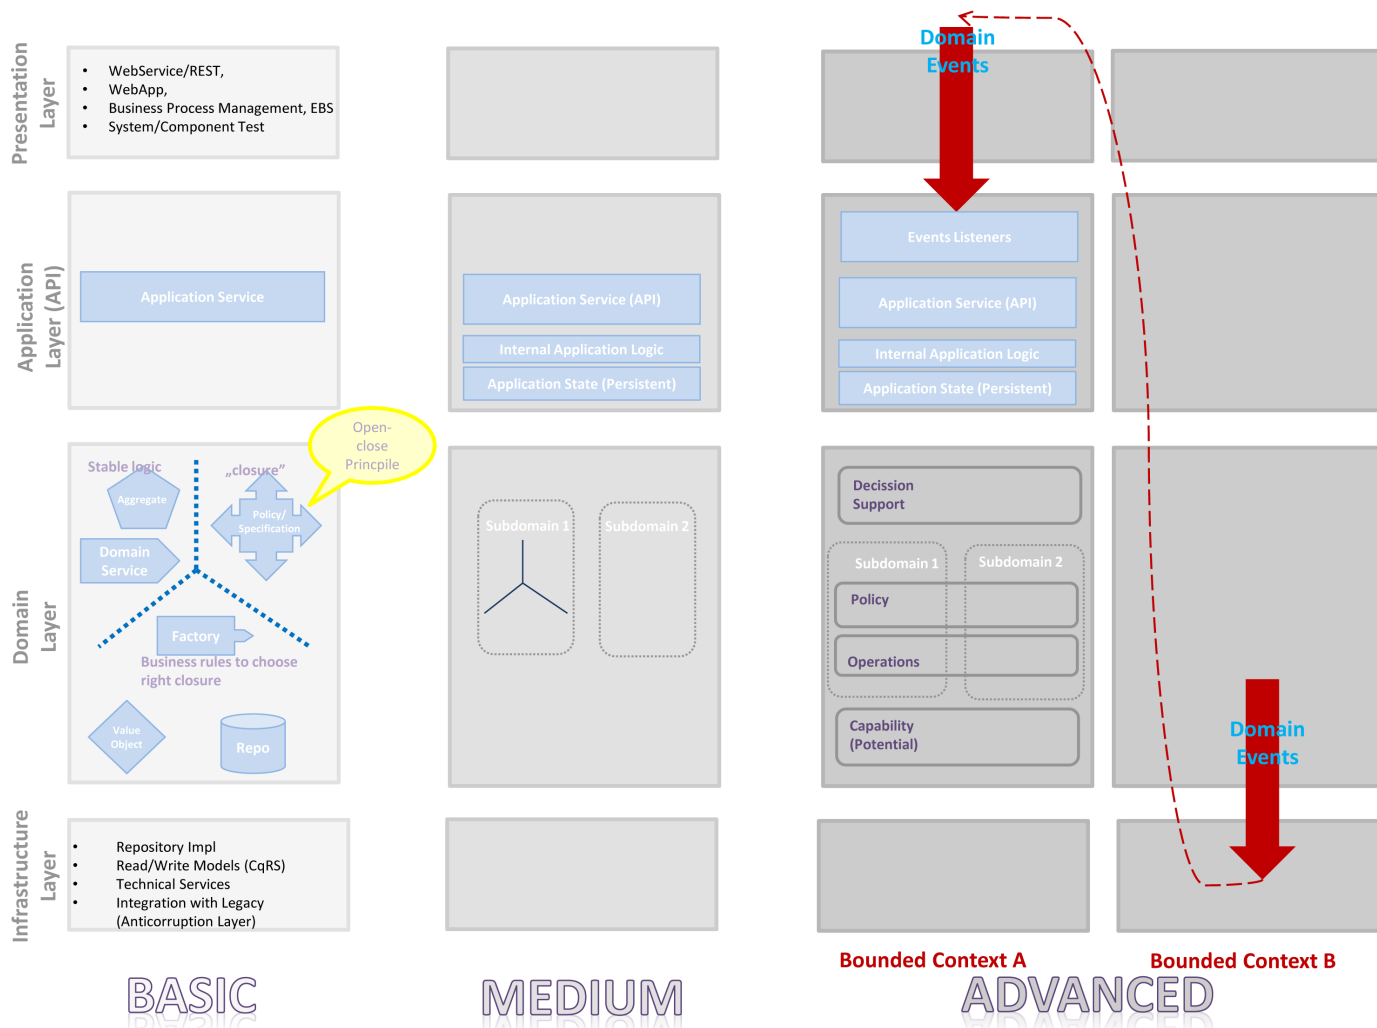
Presentation Layer

- WebService/REST,
- WebApp,
- Business Process Management, EBS
- System/Component Test

Application Layer (API)

Application Service

Application Service (API)
Internal Application Logic
Application State (Persistent)

Domain Events

Events Listeners
Application Service (API)
Internal Application Logic
Application State (Persistent)

Domain Layer

Stable logic
Aggregate
„closure"
Policy/ Specification
Open-close Princpile
Domain Service
Factory
Business rules to choose right closure
Value Object
Repo

Subdomain 1
Subdomain 2

Decission Support
Subdomain 1
Subdomain 2
Policy
Operations
Capability (Potential)

Domain Events

Infrastructure Layer

- Repository Impl
- Read/Write Models (CqRS)
- Technical Services
- Integration with Legacy (Anticorruption Layer)

Bounded Context A
Bounded Context B

BASIC
MEDIUM
ADVANCED